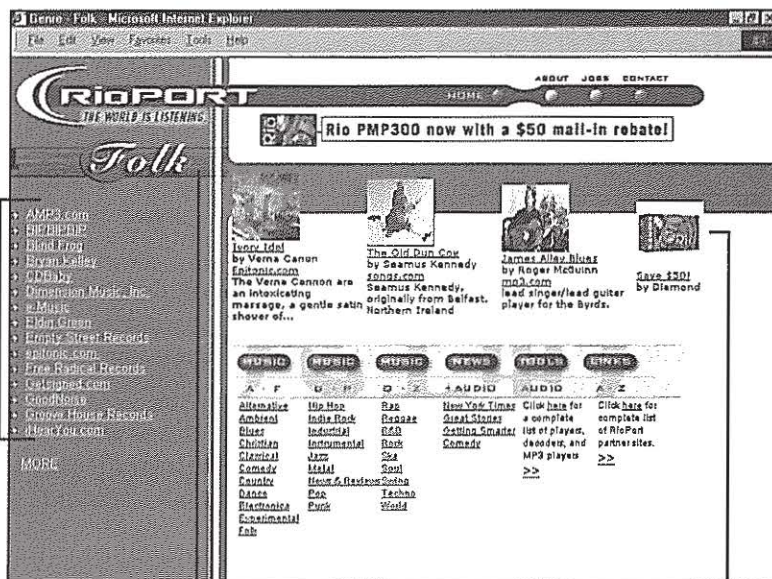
Genre - Folk - Microsoft Internet Explorer

File Edit View Favorites Tools Help

RioPORT
THE WORLD IS LISTENING

ABOUT JOBS CONTACT
HOME

Rio PMP300 now with a $50 mail-in rebate!

Folk

AMP3.com
BIPBIPBIP
Blind Frog
Bryan Kelley
CDBaby
Dimension Music, Inc.
e-Music
Eldin Green
Empty Street Records
epitonic.com
Free Radical Records
Getsigned.com
GoodNoise
Groove House Records
iHearYou.com

MORE

Ivory Idol
by Verna Canon
Epitonic.com
The Verna Cannon are an intoxicating marriage, a gentle satin shower of...

The Old Dun Cow
by Seamus Kennedy
songs.com
Seamus Kennedy, originally from Belfast, Northern Ireland

James Alley Blues
by Roger McGuinn
mp3.com
lead singer/lead guitar player for the Byrds.

Save $50!
by Diamond

MUSIC A - F
Alternative
Ambient
Blues
Christian
Classical
Comedy
Country
Dance
Electronica
Experimental
Folk

MUSIC G - P
Hip Hop
Indie Rock
Industrial
Instrumental
Jazz
Metal
News & Reviews
Pop
Punk

MUSIC Q - Z
Rap
Reggae
R&B
Rock
Ska
Soul
Swing
Techno
World

NEWS +AUDIO
New York Times
Great Stories
Getting Smarter
Comedy

TOOLS AUDIO
Click here for a complete list of players, decoders, and MP3 players
>>

LINKS A - Z
Click here for complete list of RioPort partnersites.
>>